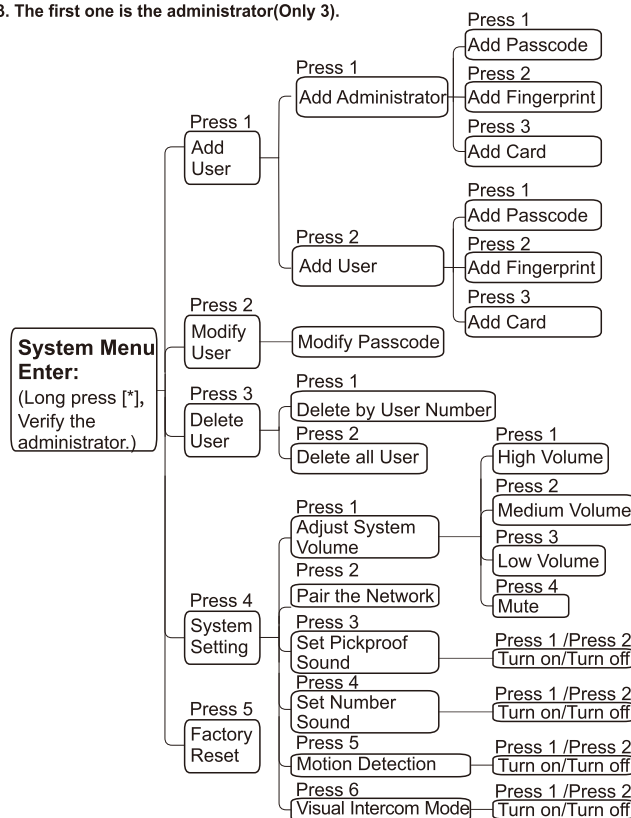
3. The first one is the administrator(Only 3).

System Menu Enter:
(Long press [*], Verify the administrator.)

Press 1
Add User

Press 1
Add Administrator

Press 1
Add Passcode
Press 2
Add Fingerprint
Press 3
Add Card

Press 2
Add User

Press 1
Add Passcode
Press 2
Add Fingerprint
Press 3
Add Card

Press 2
Modify User

Modify Passcode

Press 3
Delete User

Press 1
Delete by User Number
Press 2
Delete all User

Press 4
System Setting

Press 1
Adjust System Volume

Press 1
High Volume
Press 2
Medium Volume
Press 3
Low Volume
Press 4
Mute

Press 2
Pair the Network
Press 3
Set Pickproof Sound
Press 1 /Press 2
Turn on/Turn off
Press 4
Set Number Sound
Press 1 /Press 2
Turn on/Turn off
Press 5
Motion Detection
Press 1 /Press 2
Turn on/Turn off
Press 6
Visual Intercom Mode
Press 1 /Press 2
Turn on/Turn off

Press 5
Factory Reset